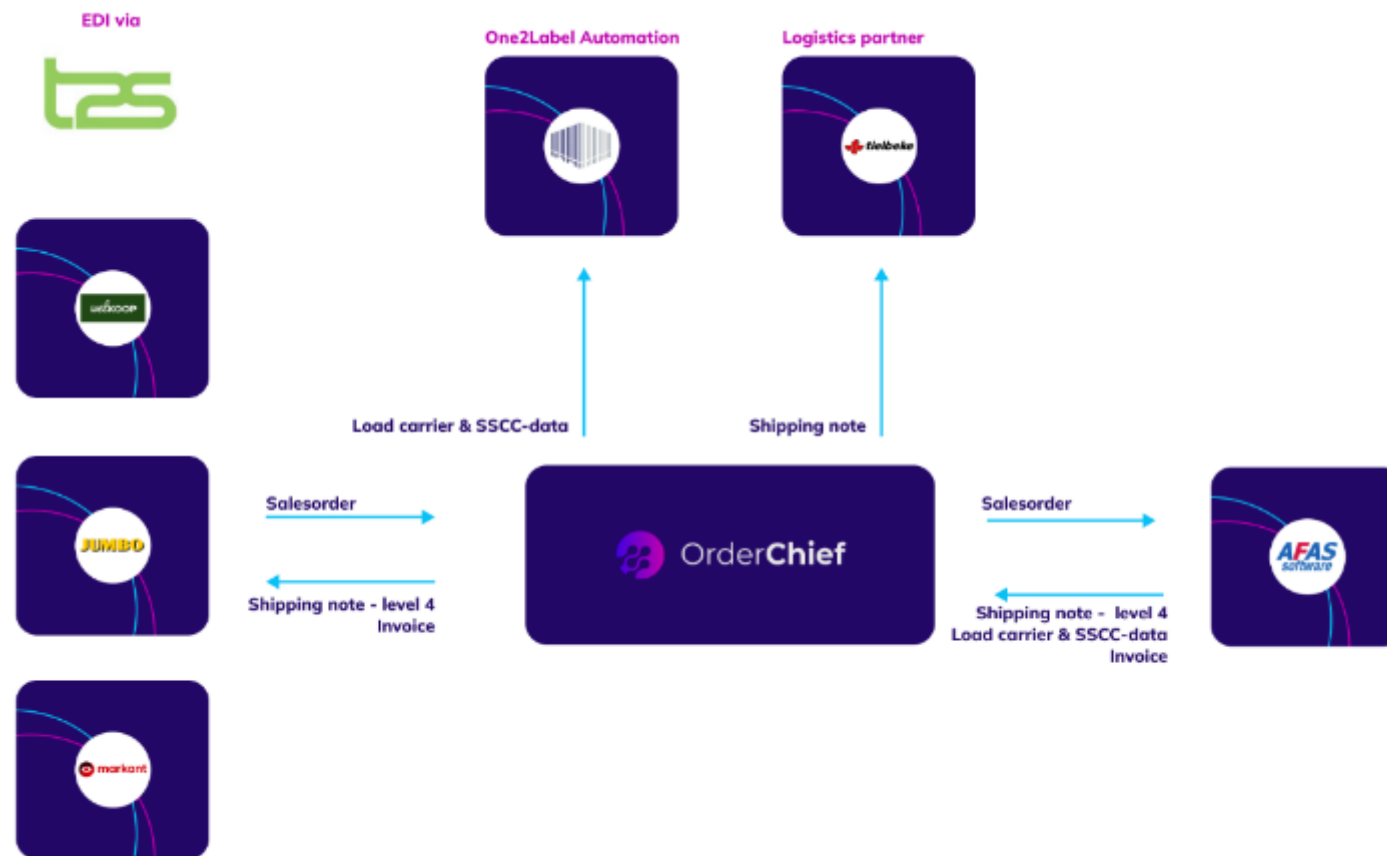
EDI via

t2s

One2Label Automation

Logistics partner

tielbeke

wibkoop

JUMBO

markant

Load carrier & SSCC-data

Shipping note

Salesorder

Shipping note - level 4
Invoice

OrderChief

Salesorder

Shipping note - level 4
Load carrier & SSCC-data
Invoice

AFAS software